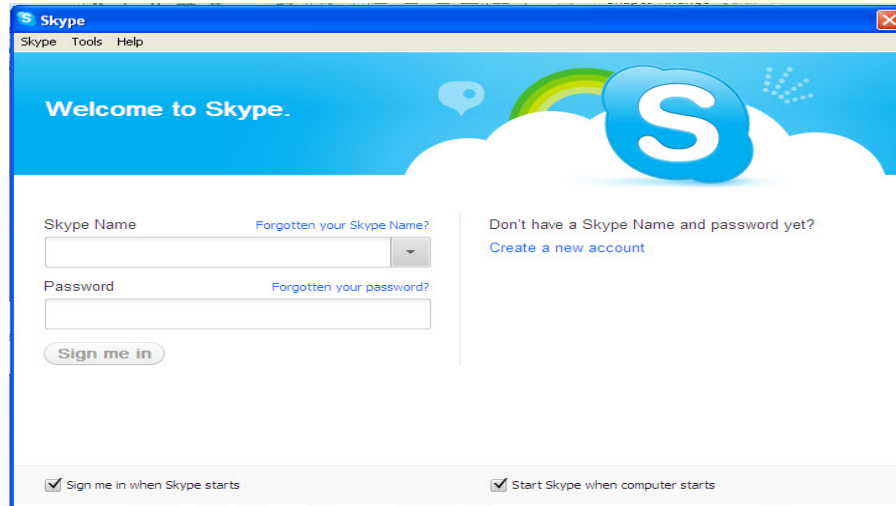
Skype

Skype Tools Help

Welcome to Skype.

Skype Name
Forgotten your Skype Name?

Password
Forgotten your password?

Sign me in

Don't have a Skype Name and password yet?
Create a new account

Sign me in when Skype starts

Start Skype when computer starts